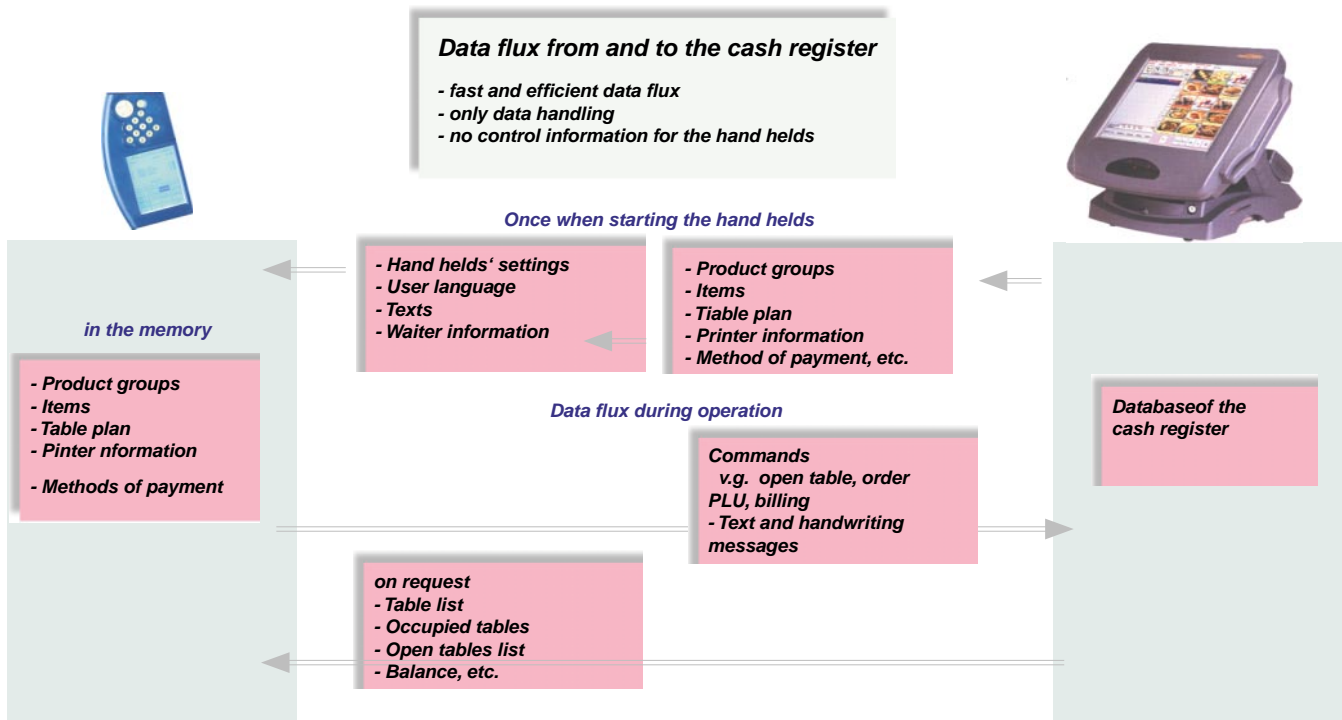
Data flux from and to the cash register

- fast and efficient data flux
- only data handling
- no control information for the hand helds

Once when starting the hand helds

- Hand helds' settings
- User language
- Texts
- Waiter information

- Product groups
- Items
- Tiable plan
- Printer information
- Method of payment, etc.

in the memory

- Product groups
- Items
- Table plan
- Pinter nformation
- Methods of payment

Data flux during operation

Databaseof the cash register

Commands
v.g. open table, order PLU, billing
- Text and handwriting messages

on request
- Table list
- Occupied tables
- Open tables list
- Balance, etc.